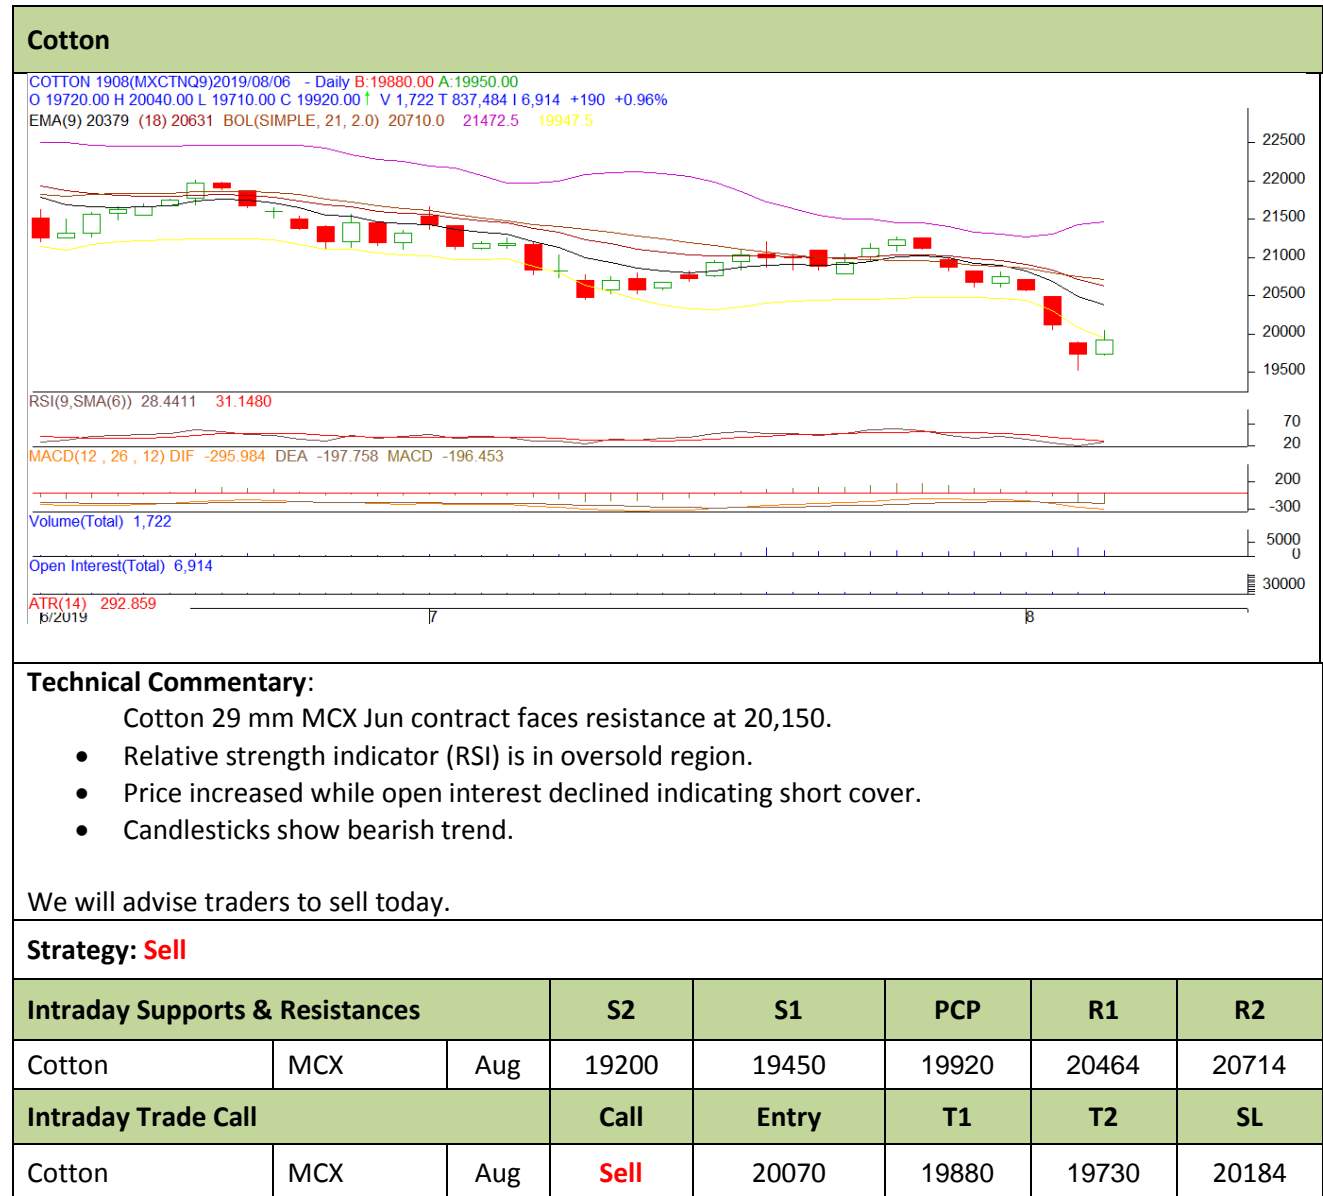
Cotton

COTTON 1908(MXCTNQ9)2019/08/06 - Daily B:19880.00 A:19950.00
O 19720.00 H 20040.00 L 19710.00 C 19920.00 ↑ V 1,722 T 837,484 I 6,914 +190 +0.96%
EMA(9) 20379 (18) 20631 BOL(SIMPLE, 21, 2.0) 20710.0 21472.5 19947.5

22500
22000
21500
21000
20500
20000
19500

RSI(9,SMA(6)) 28.4411 31.1480
70
20

MACD(12 , 26 , 12) DIF -295.984 DEA -197.758 MACD -196.453
200
-300

Volume(Total) 1,722
5000
0

Open Interest(Total) 6,914
30000

ATR(14) 292.859
6/2019
7
8

Technical Commentary:

Cotton 29 mm MCX Jun contract faces resistance at 20,150.

- Relative strength indicator (RSI) is in oversold region.
- Price increased while open interest declined indicating short cover.
- Candlesticks show bearish trend.

We will advise traders to sell today.

Strategy: Sell

| Intraday Supports & Resistances | | | S2 | S1 | PCP | R1 | R2 |
|---|---|---|---|---|---|---|---|
| Cotton | MCX | Aug | 19200 | 19450 | 19920 | 20464 | 20714 |
| Intraday Trade Call | | | Call | Entry | T1 | T2 | SL |
| Cotton | MCX | Aug | Sell | 20070 | 19880 | 19730 | 20184 |